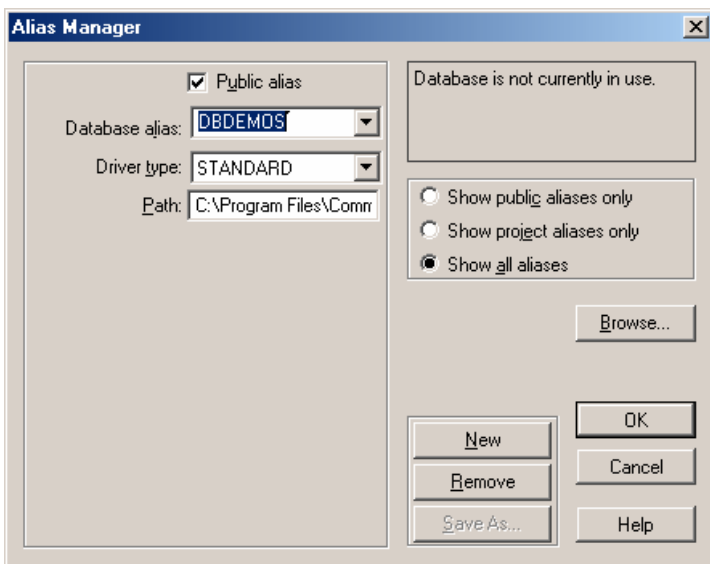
Alias Manager

Public alias

Database alias: DBDEMOS

Driver type: STANDARD

Path: C:\Program Files\Comm

Database is not currently in use.

Show public aliases only

Show project aliases only

Show all aliases

Browse...

New

Remove

Save As...

OK

Cancel

Help